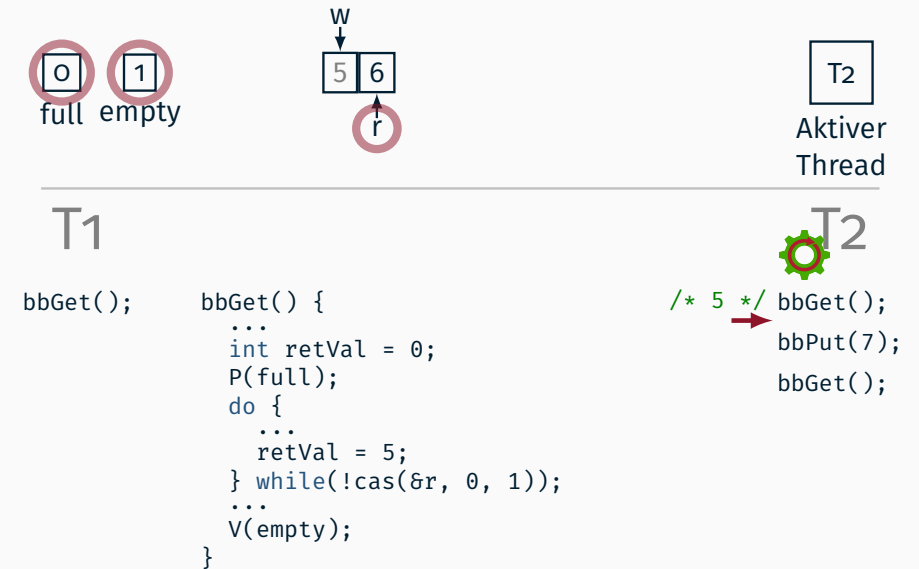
0 full 1 empty

w
5 6
r

T2
Aktiver Thread

T1

T2

bbGet();

bbGet() {
  ...
  int retVal = 0;
  P(full);
  do {
    ...
    retVal = 5;
  } while(!cas(&r, 0, 1));
  ...
  V(empty);
}

/* 5 */ bbGet();
bbPut(7);
bbGet();